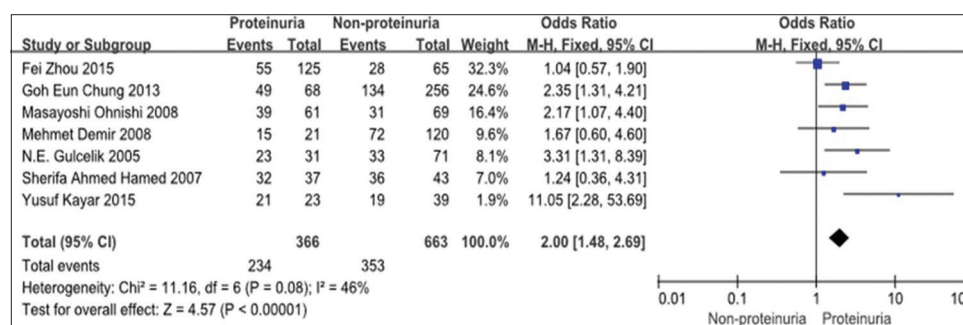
| | Proteinuria | | Non-proteinuria | | | Odds Ratio | Odds Ratio |
|---|---|---|---|---|---|---|---|
| Study or Subgroup | Events | Total | Events | Total | Weight | M-H, Fixed, 95% CI | M-H, Fixed, 95% CI |
| Fei Zhou 2015 | 55 | 125 | 28 | 65 | 32.3% | 1.04 [0.57, 1.90] | |
| Goh Eun Chung 2013 | 49 | 68 | 134 | 256 | 24.6% | 2.35 [1.31, 4.21] | |
| Masayoshi Ohnishi 2008 | 39 | 61 | 31 | 69 | 16.4% | 2.17 [1.07, 4.40] | |
| Mehmet Demir 2008 | 15 | 21 | 72 | 120 | 9.6% | 1.67 [0.60, 4.60] | |
| N.E. Gulcelik 2005 | 23 | 31 | 33 | 71 | 8.1% | 3.31 [1.31, 8.39] | |
| Sherifa Ahmed Hamed 2007 | 32 | 37 | 36 | 43 | 7.0% | 1.24 [0.36, 4.31] | |
| Yusuf Kayar 2015 | 21 | 23 | 19 | 39 | 1.9% | 11.05 [2.28, 53.69] | |
| Total (95% CI) | | 366 | | 663 | 100.0% | 2.00 [1.48, 2.69] | |
| Total events | 234 | | 353 | | | | |

Heterogeneity: Chi² = 11.16, df = 6 (P = 0.08); I² = 46%
Test for overall effect: Z = 4.57 (P < 0.00001)

0.01 0.1 1 10 1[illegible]
Non-proteinuria Proteinuria